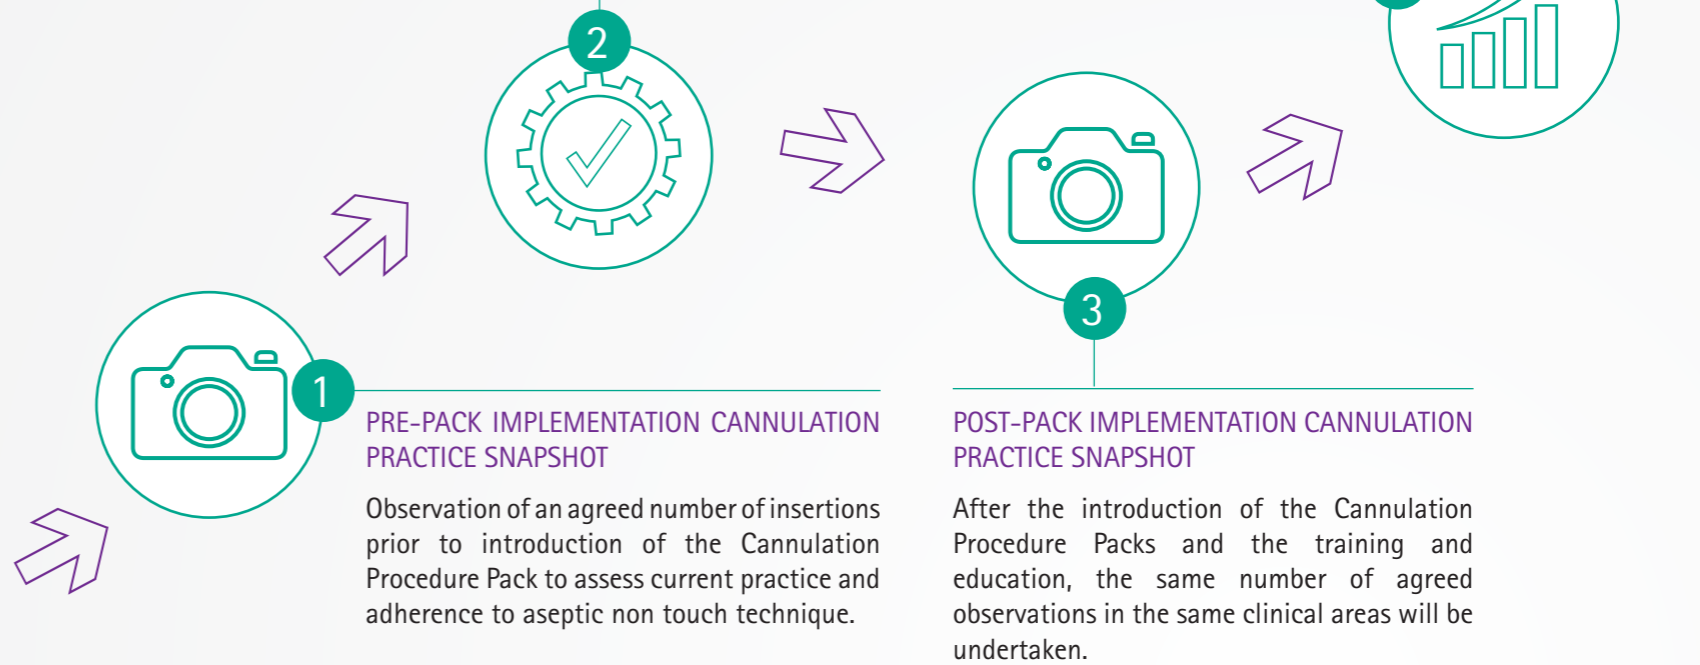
2

1

PRE-PACK IMPLEMENTATION CANNULATION PRACTICE SNAPSHOT

Observation of an agreed number of insertions prior to introduction of the Cannulation Procedure Pack to assess current practice and adherence to aseptic non touch technique.

3

POST-PACK IMPLEMENTATION CANNULATION PRACTICE SNAPSHOT

After the introduction of the Cannulation Procedure Packs and the training and education, the same number of agreed observations in the same clinical areas will be undertaken.